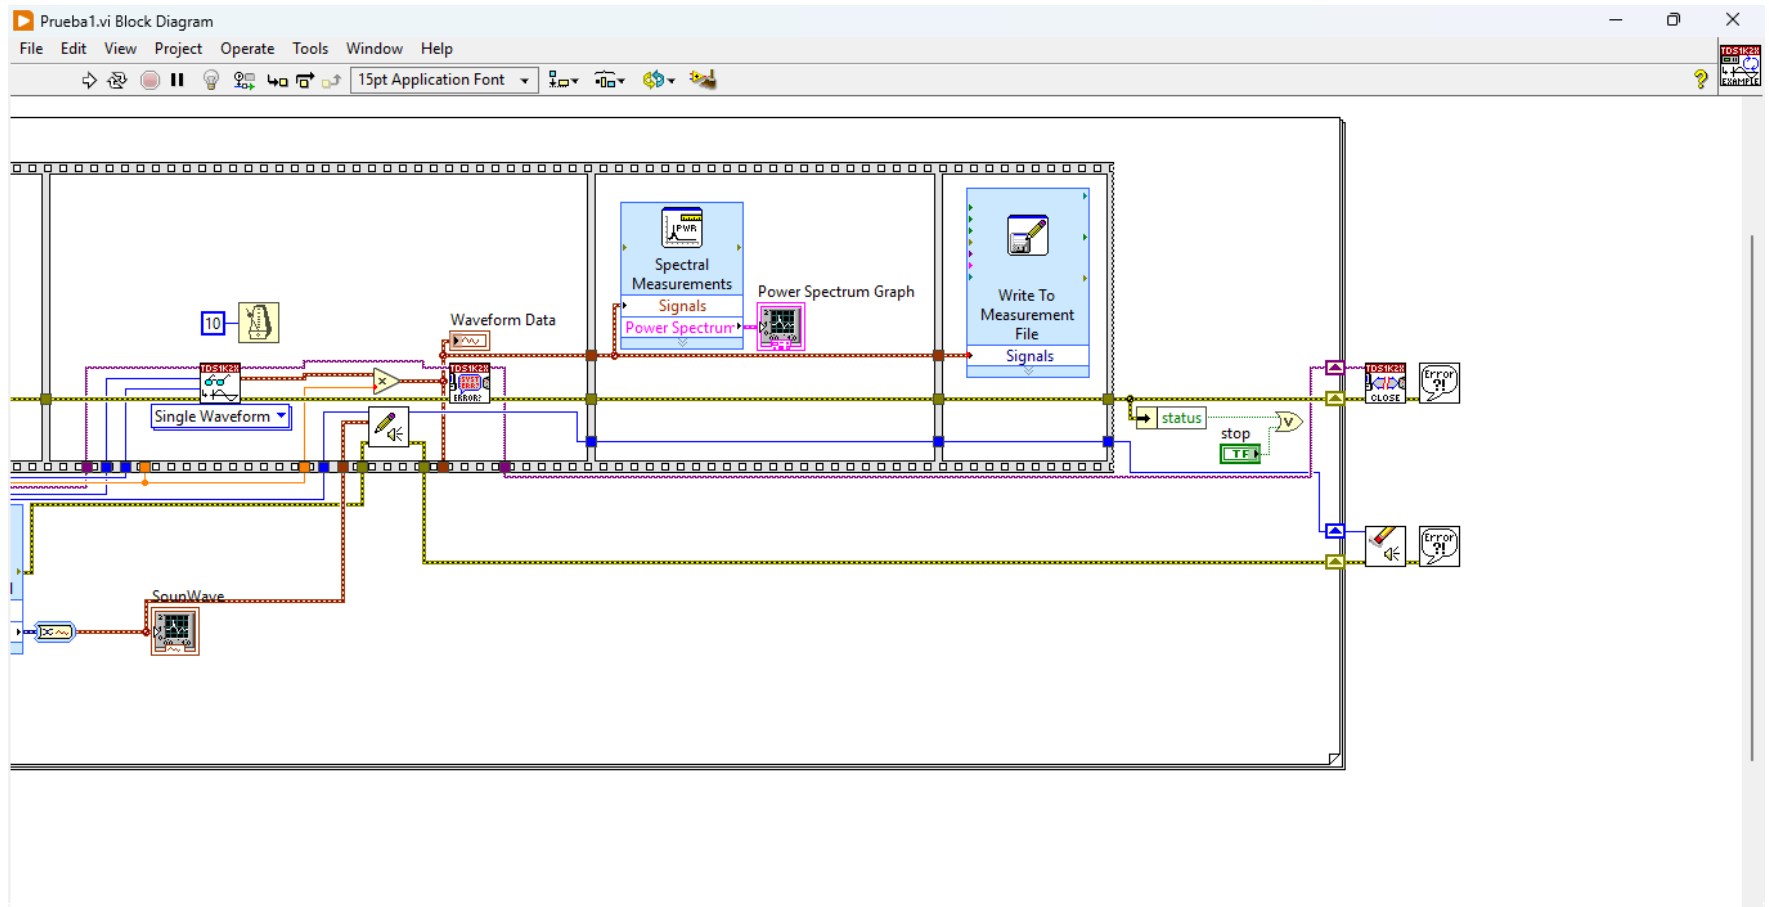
Prueba1.vi Block Diagram

File Edit View Project Operate Tools Window Help

15pt Application Font

10

Single Waveform

Waveform Data

Spectral Measurements

Signals

Power Spectrum

Power Spectrum Graph

Write To Measurement File

Signals

status

stop

TF

SounWave

TDS1K2X

ERROR?

TDS1K2X

CLOSE

Error ?!

Error ?!

TDS1K2X EXAMPLE